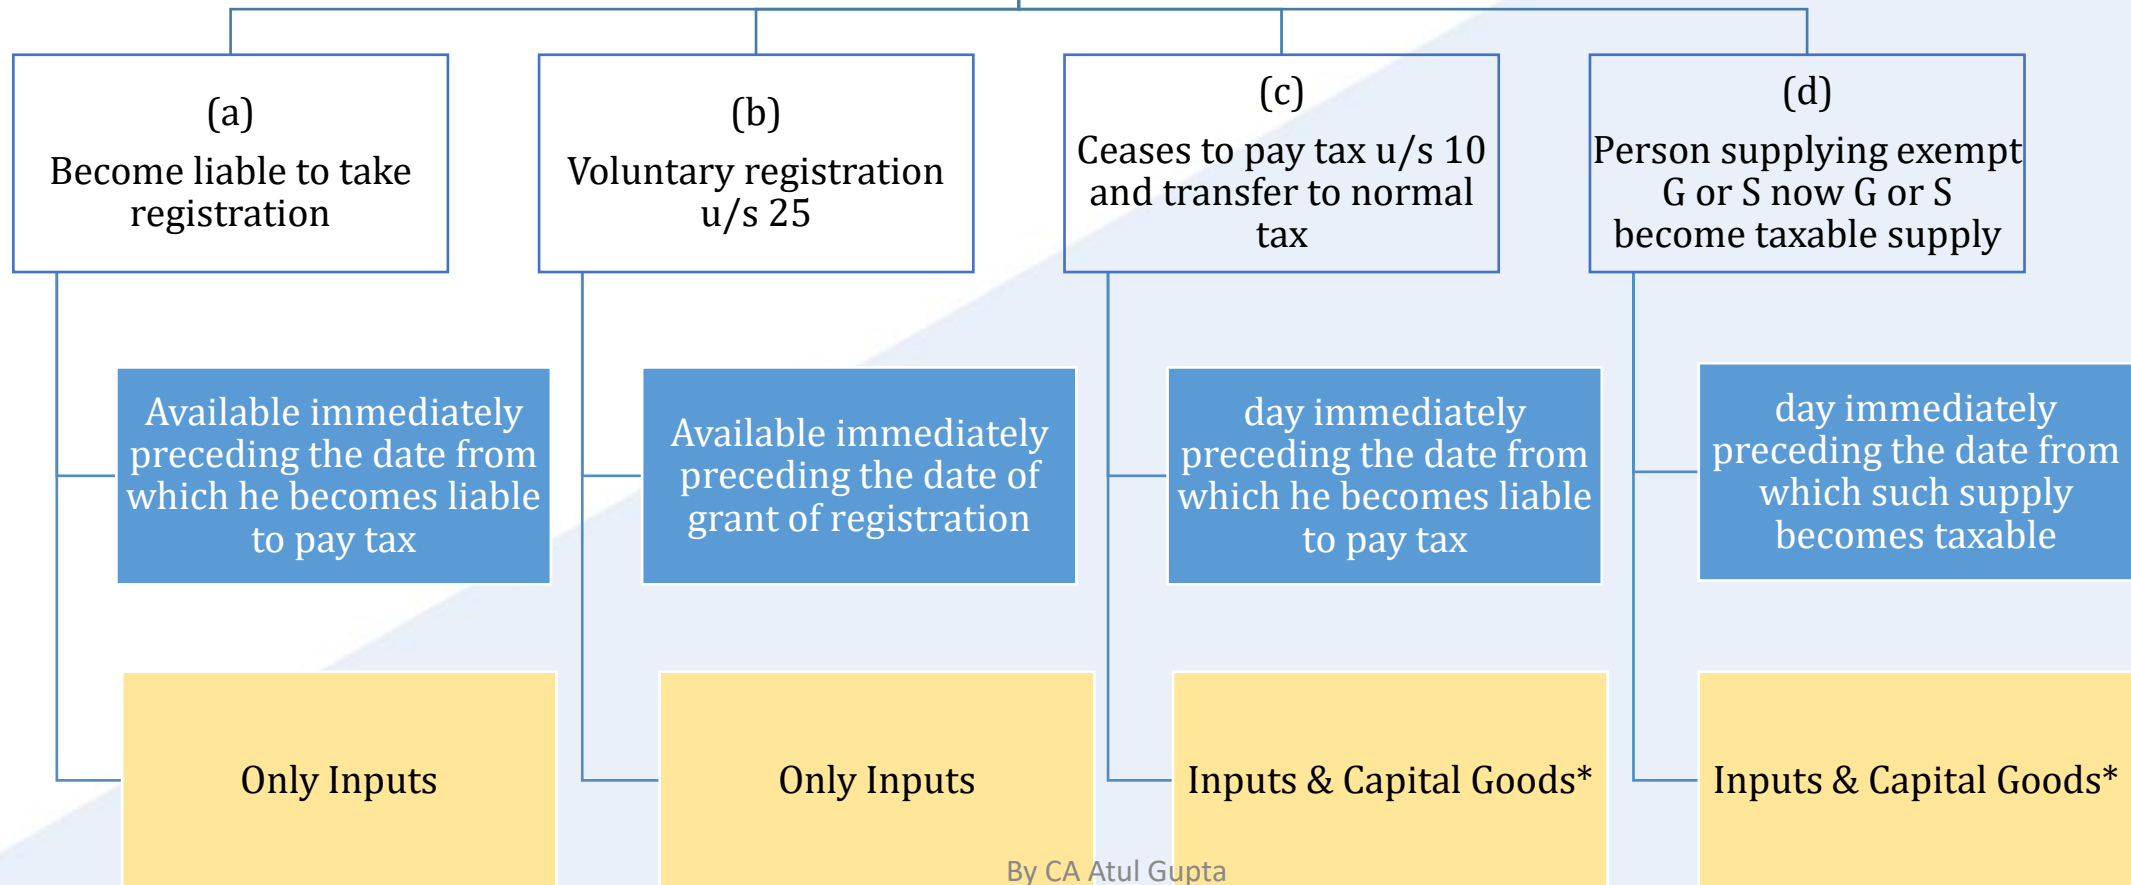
(a)
Become liable to take registration

(b)
Voluntary registration u/s 25

(c)
Ceases to pay tax u/s 10 and transfer to normal tax

(d)
Person supplying exempt G or S now G or S become taxable supply

Available immediately preceding the date from which he becomes liable to pay tax

Available immediately preceding the date of grant of registration

day immediately preceding the date from which he becomes liable to pay tax

day immediately preceding the date from which such supply becomes taxable

Only Inputs

Only Inputs

Inputs & Capital Goods*

Inputs & Capital Goods*

By CA Atul Gupta